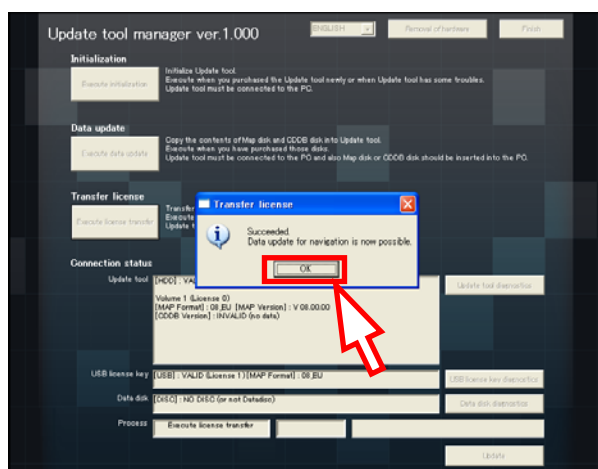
Update tool manager ver.1.000

ENGLISH

Removal of hardware

Finish

Initialization

Execute initialization

Initialize Update tool.
Execute when you purchased the Update tool newly or when Update tool has some troubles.
Update tool must be connected to the PC.

Data update

Execute data update

Copy the contents of Map disk and CDDB disk in to Update tool.
Execute when you have purchased those disks.
Update tool must have be connected to the PC and also Map disk or CDDB disk should be inserted into the PC.

Transfer license

Execute license transfer

Transfer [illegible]
Execute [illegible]
Update t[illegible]

Transfer license

Succeeded.
Data update for navigation is now possible.

OK

Connection status

Update tool

[HDD] : VA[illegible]

Volume 1 (License 0)
[MAP Format] : 08_EU [MAP Version] : V 08.00.00
[CDDB Version] : INVALID (no data)

Update tool diagnostics

USB license key

[USB] : VALID (License 1) [MAP Format] : 08_EU

USB license key diagnostics

Data disk

[DISC] : NO DISC (or not Datadisc)

Data disk diagnostics

Process

Execute license transfer

Update